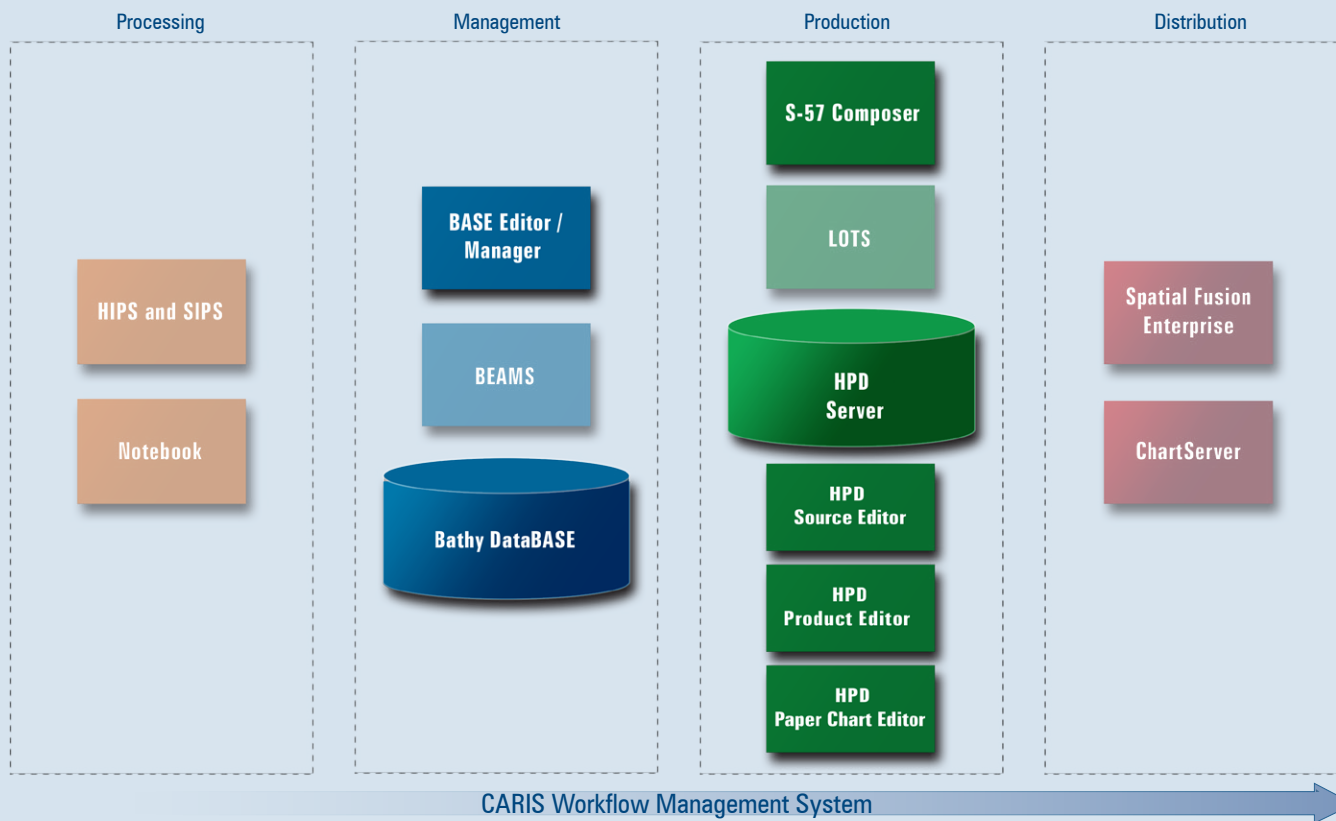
Processing

HIPS and SIPS

Notebook

Management

BASE Editor / Manager

BEAMS

Bathy DataBASE

Production

S-57 Composer

LOTS

HPD Server

HPD Source Editor

HPD Product Editor

HPD Paper Chart Editor

Distribution

Spatial Fusion Enterprise

ChartServer

CARIS Workflow Management System